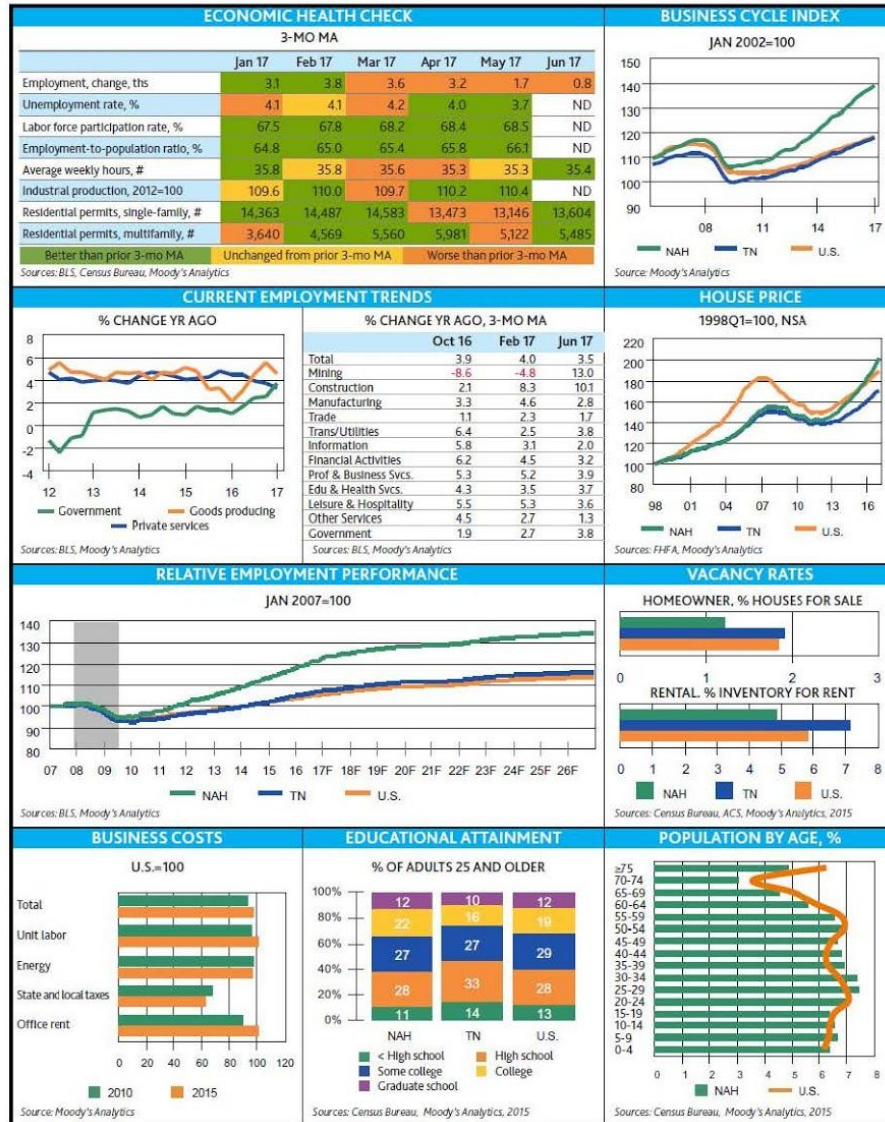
ECONOMIC HEALTH CHECK

3-MO MA

| | Jan 17 | Feb 17 | Mar 17 | Apr 17 | May 17 | Jun 17 |
|---|---|---|---|---|---|---|
| Employment, change, ths | 3.1 | 3.8 | 3.6 | 3.2 | 1.7 | 0.8 |
| Unemployment rate, % | 4.1 | 4.1 | 4.2 | 4.0 | 3.7 | ND |
| Labor force participation rate, % | 67.5 | 67.8 | 68.2 | 68.4 | 68.5 | ND |
| Employment-to-population ratio, % | 64.8 | 65.0 | 65.4 | 65.8 | 66.1 | ND |
| Average weekly hours, # | 35.8 | 35.8 | 35.6 | 35.3 | 35.3 | 35.4 |
| Industrial production, 2012=100 | 109.6 | 110.0 | 109.7 | 110.2 | 110.4 | ND |
| Residential permits, single-family, # | 14,363 | 14,487 | 14,583 | 13,473 | 13,146 | 13,604 |
| Residential permits, multifamily, # | 3,640 | 4,569 | 5,560 | 5,981 | 5,122 | 5,485 |

Better than prior 3-mo MA | Unchanged from prior 3-mo MA | Worse than prior 3-mo MA

Sources: BLS, Census Bureau, Moody's Analytics

BUSINESS CYCLE INDEX

JAN 2002=100

150 140 130 120 110 100 90

08 11 14 17

NAH TN U.S.

Source: Moody's Analytics

CURRENT EMPLOYMENT TRENDS

% CHANGE YR AGO

8 6 4 2 0 -2 -4

12 13 14 15 16 17

Government Goods producing Private services

Sources: BLS, Moody's Analytics

% CHANGE YR AGO, 3-MO MA

| | Oct 16 | Feb 17 | Jun 17 |
|---|---|---|---|
| Total | 3.9 | 4.0 | 3.5 |
| Mining | -8.6 | -4.8 | 13.0 |
| Construction | 2.1 | 8.3 | 10.1 |
| Manufacturing | 3.3 | 4.6 | 2.8 |
| Trade | 1.1 | 2.3 | 1.7 |
| Trans/Utilities | 6.4 | 2.5 | 3.8 |
| Information | 5.8 | 3.1 | 2.0 |
| Financial Activities | 6.2 | 4.5 | 3.2 |
| Prof & Business Svcs. | 5.3 | 5.2 | 3.9 |
| Edu & Health Svcs. | 4.3 | 3.5 | 3.7 |
| Leisure & Hospitality | 5.5 | 5.3 | 3.6 |
| Other Services | 4.5 | 2.7 | 1.3 |
| Government | 1.9 | 2.7 | 3.8 |

Sources: BLS, Moody's Analytics

HOUSE PRICE

1998Q1=100, NSA

220 200 180 160 140 120 100 80

98 01 04 07 10 13 16

NAH TN U.S.

Sources: FHFA, Moody's Analytics

RELATIVE EMPLOYMENT PERFORMANCE

JAN 2007=100

140 130 120 110 100 90 80

07 08 09 10 11 12 13 14 15 16 17F 18F 19F 20F 21F 22F 23F 24F 25F 26F

NAH TN U.S.

Sources: BLS, Moody's Analytics

VACANCY RATES

HOMEOWNER, % HOUSES FOR SALE

0 1 2 3

RENTAL, % INVENTORY FOR RENT

0 1 2 3 4 5 6 7 8

NAH TN U.S.

Sources: Census Bureau, ACS, Moody's Analytics, 2015

BUSINESS COSTS

U.S.=100

Total
Unit labor
Energy
State and local taxes
Office rent

0 20 40 60 80 100 120

2010 2015

Source: Moody's Analytics

EDUCATIONAL ATTAINMENT

% OF ADULTS 25 AND OLDER

100% 80% 60% 40% 20% 0%

| | NAH | TN | U.S. |
|---|---|---|---|
| Graduate school | 12 | 10 | 12 |
| College | 22 | 16 | 19 |
| Some college | 27 | 27 | 29 |
| High school | 28 | 33 | 28 |
| < High school | 11 | 14 | 13 |

< High school High school Some college College Graduate school

Sources: Census Bureau, Moody's Analytics, 2015

POPULATION BY AGE, %

≥75 70-74 65-69 60-64 55-59 50-54 45-49 40-44 35-39 30-34 25-29 20-24 15-19 10-14 5-9 0-4

0 1 2 3 4 5 6 7 8

NAH U.S.

Sources: Census Bureau, Moody's Analytics, 2015